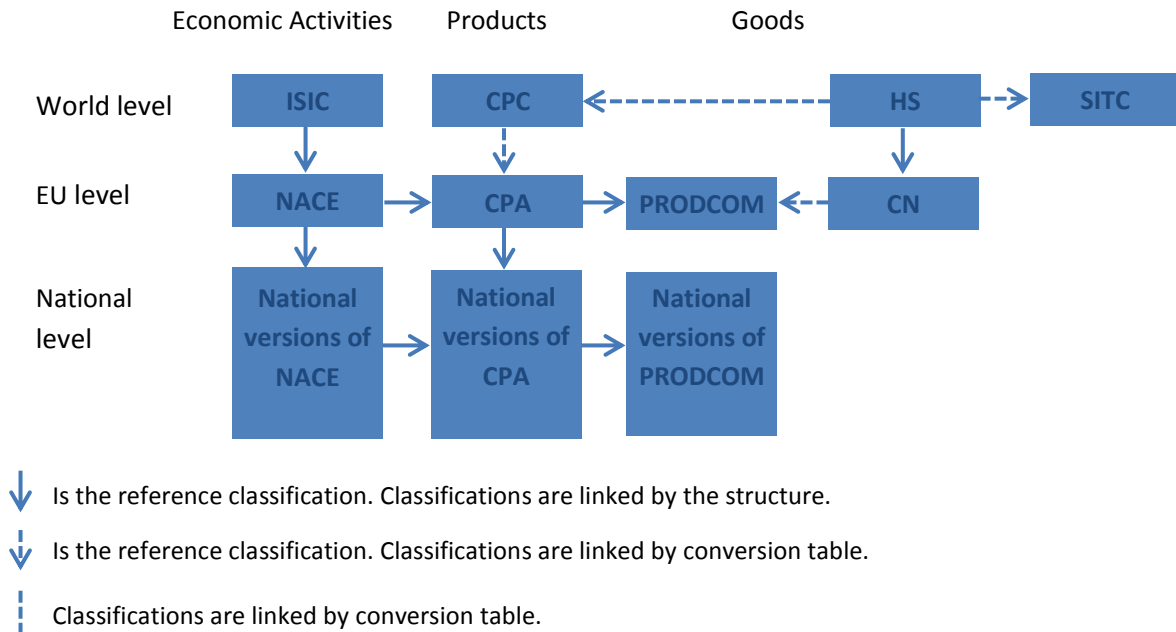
Economic Activities Products Goods

World level

ISIC

CPC

HS

SITC

EU level

NACE

CPA

PRODCOM

CN

National level

National versions of NACE

National versions of CPA

National versions of PRODCOM

Is the reference classification. Classifications are linked by the structure.

Is the reference classification. Classifications are linked by conversion table.

Classifications are linked by conversion table.